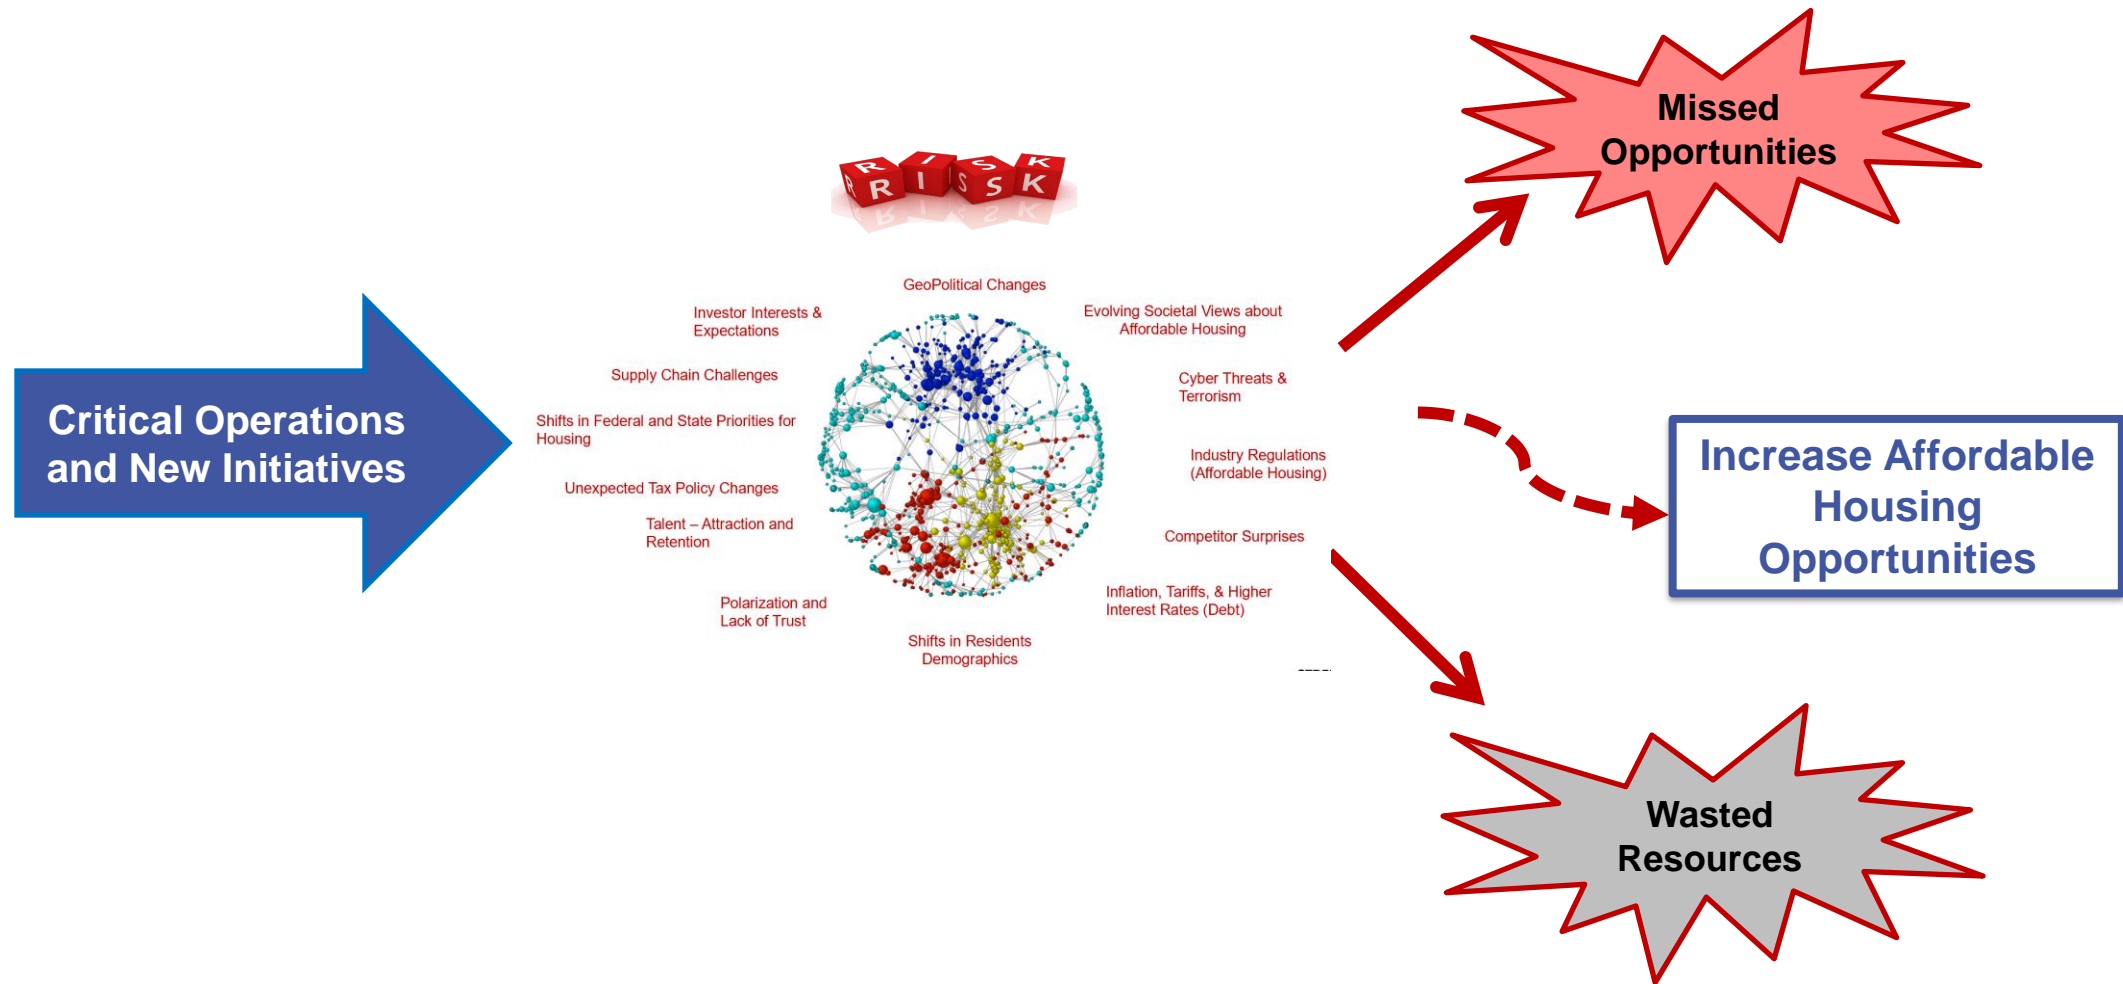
Critical Operations and New Initiatives

RISK

GeoPolitical Changes

Investor Interests & Expectations

Evolving Societal Views about Affordable Housing

Supply Chain Challenges

Cyber Threats & Terrorism

Shifts in Federal and State Priorities for Housing

Industry Regulations (Affordable Housing)

Unexpected Tax Policy Changes

Talent – Attraction and Retention

Competitor Surprises

Polarization and Lack of Trust

Inflation, Tariffs, & Higher Interest Rates (Debt)

Shifts in Residents Demographics

Missed Opportunities

Increase Affordable Housing Opportunities

Wasted Resources